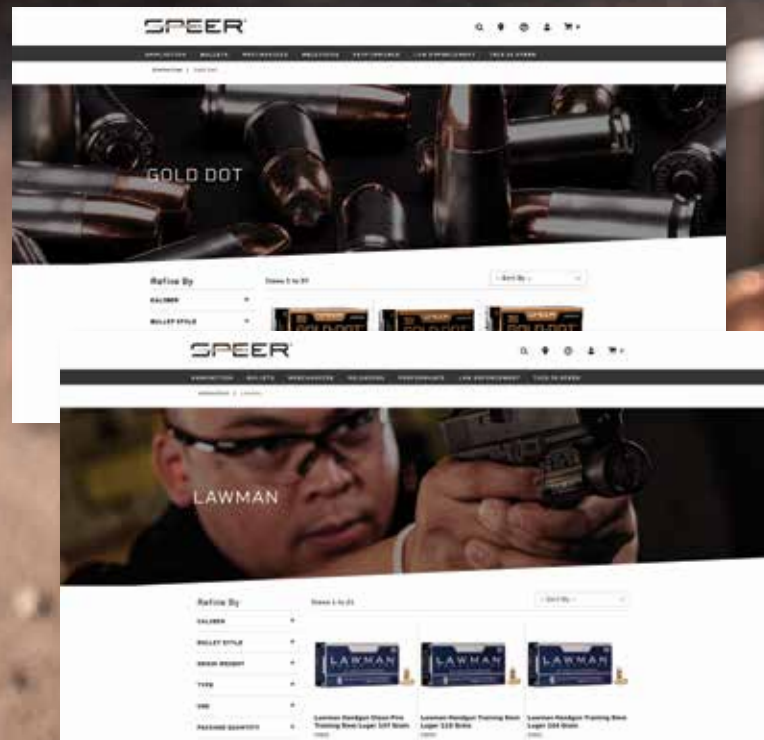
SPEER

AMMUNITION BULLETS MERCHANDISE RELOADING PERFORMANCE LAW ENFORCEMENT FIND IN STORE

Ammunition | Gold Dot

GOLD DOT

Refine By

CALIBER

BULLET STYLE

Items 1 to 31

-- Sort By --

GOLD DOT

SPEER

AMMUNITION BULLETS MERCHANDISE RELOADING PERFORMANCE LAW ENFORCEMENT FIND IN STORE

Ammunition | Lawman

LAWMAN

Refine By

CALIBER

BULLET STYLE

GRAIN WEIGHT

TYPE

USE

PACKAGE QUANTITY

Items 1 to 21

-- Sort By --

LAWMAN

LAWMAN

LAWMAN

Lawman Handgun Clean-Fire Training 9mm Luger 147 Grain

Lawman Handgun Training 9mm Luger 115 Grain

Lawman Handgun Training 9mm Luger 124 Grain